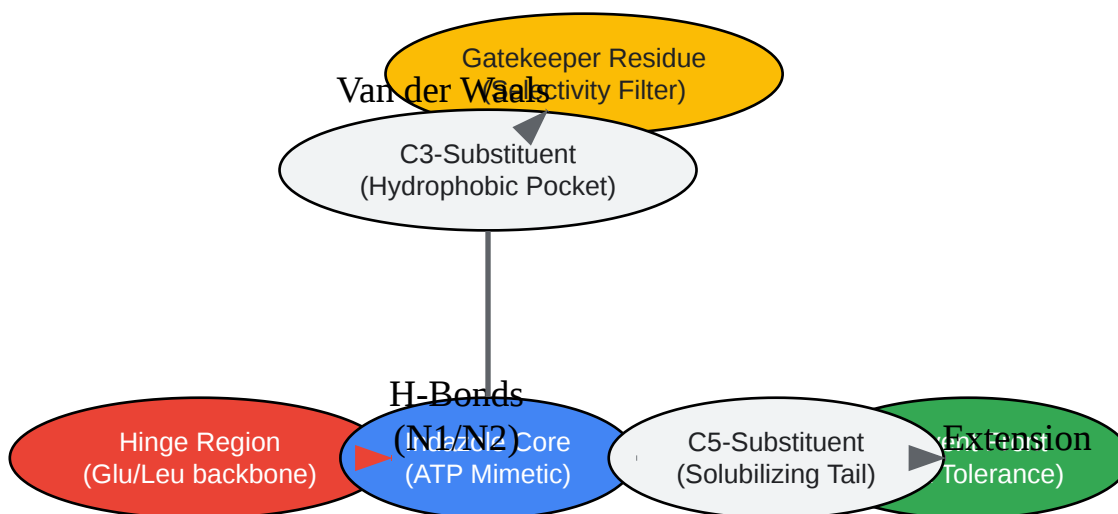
Gatekeeper Residue
(Selectivity Filter)

Van der Waals

C3-Substituent
(Hydrophobic Pocket)

H-Bonds
(N1/N2)

Hinge Region
(Glu/Leu backbone)

Indazole Core
(ATP Mimetic)

C5-Substituent
(Solubilizing Tail)

Extension

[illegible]
Tolerance)